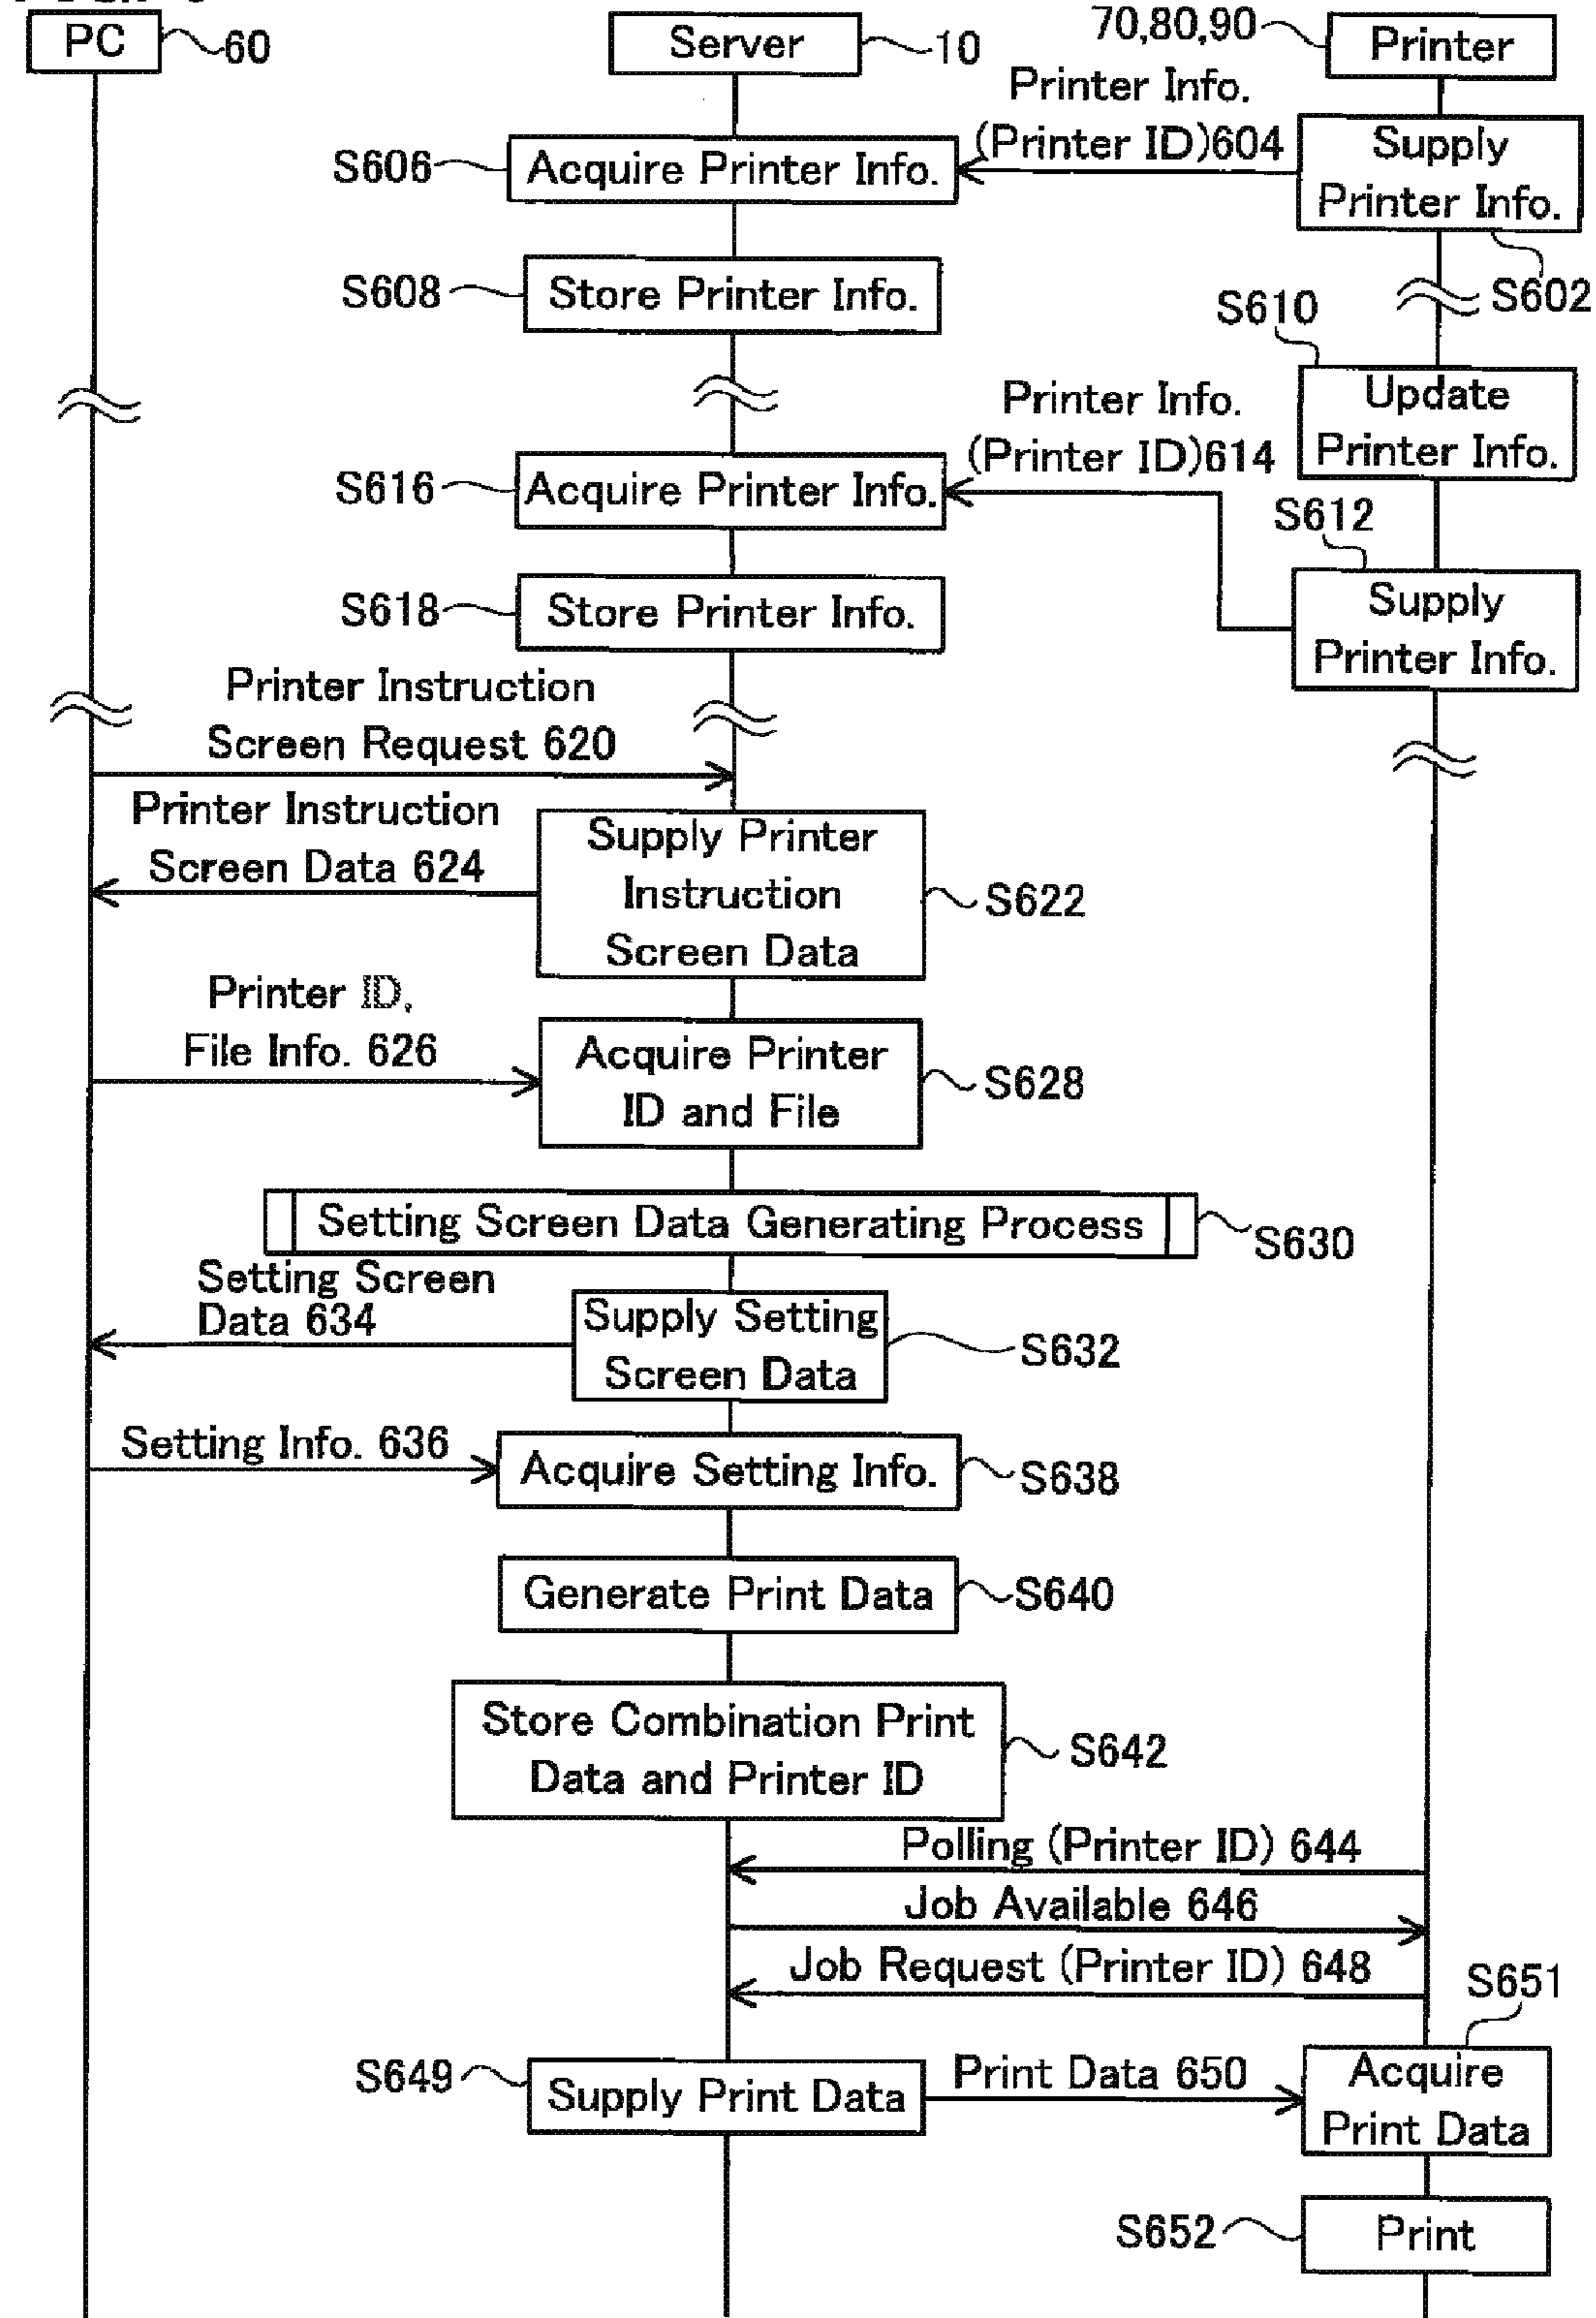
PC 60
Server 10
70,80,90 Printer
Printer Info. (Printer ID)604
S606 Acquire Printer Info.
Supply Printer Info.
S602
S608 Store Printer Info.
S610
Update Printer Info.
Printer Info. (Printer ID)614
S616 Acquire Printer Info.
S612
S618 Store Printer Info.
Supply Printer Info.
Printer Instruction Screen Request 620
Printer Instruction Screen Data 624
Supply Printer Instruction Screen Data
S622
Printer ID, File Info. 626
Acquire Printer ID and File
S628
Setting Screen Data Generating Process
S630
Setting Screen Data 634
Supply Setting Screen Data
S632
Setting Info. 636
Acquire Setting Info.
S638
Generate Print Data
S640
Store Combination Print Data and Printer ID
S642
Polling (Printer ID) 644
Job Available 646
Job Request (Printer ID) 648
S651
S649 Supply Print Data
Print Data 650
Acquire Print Data
S652 Print